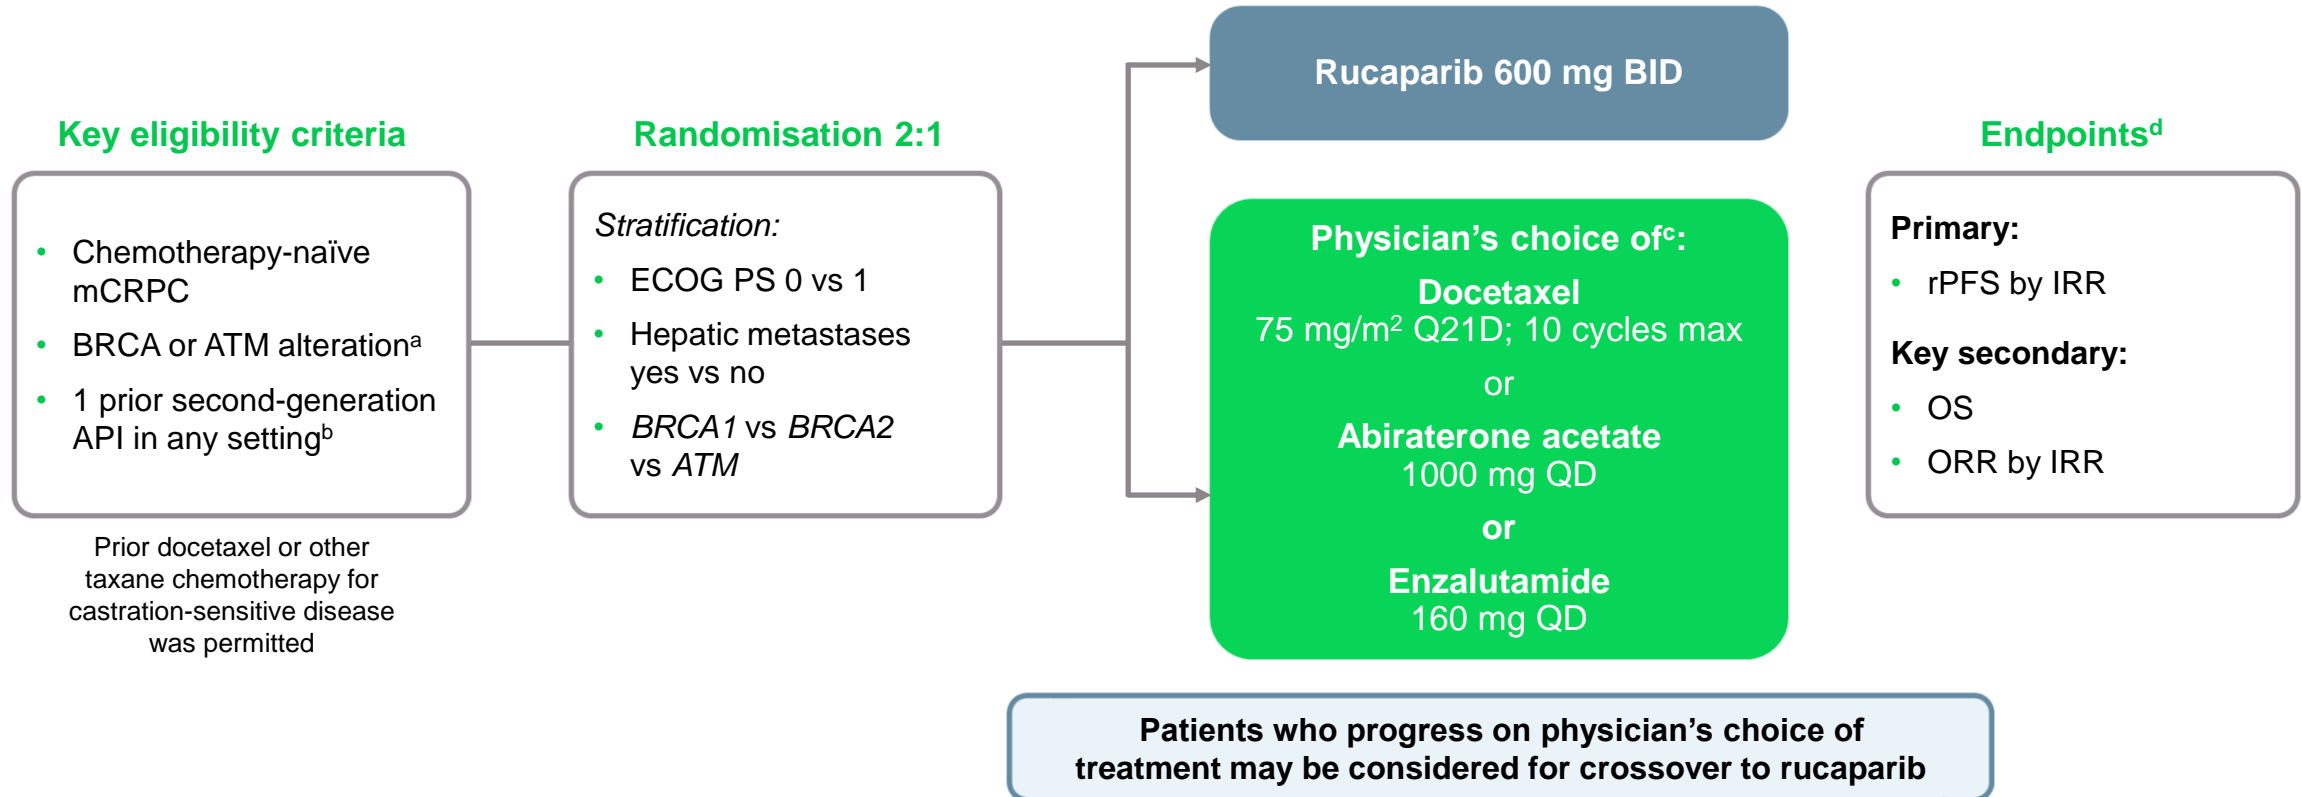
Key eligibility criteria

- Chemotherapy-naïve mCRPC
- BRCA or ATM alteration$^a$
- 1 prior second-generation API in any setting$^b$

Prior docetaxel or other taxane chemotherapy for castration-sensitive disease was permitted

Randomisation 2:1

Stratification:
- ECOG PS 0 vs 1
- Hepatic metastases yes vs no
- BRCA1 vs BRCA2 vs ATM

Rucaparib 600 mg BID

Physician's choice of$^c$:
Docetaxel
75 mg/m$^2$ Q21D; 10 cycles max
or
Abiraterone acetate
1000 mg QD
or
Enzalutamide
160 mg QD

Endpoints$^d$

Primary:
- rPFS by IRR

Key secondary:
- OS
- ORR by IRR

Patients who progress on physician's choice of treatment may be considered for crossover to rucaparib